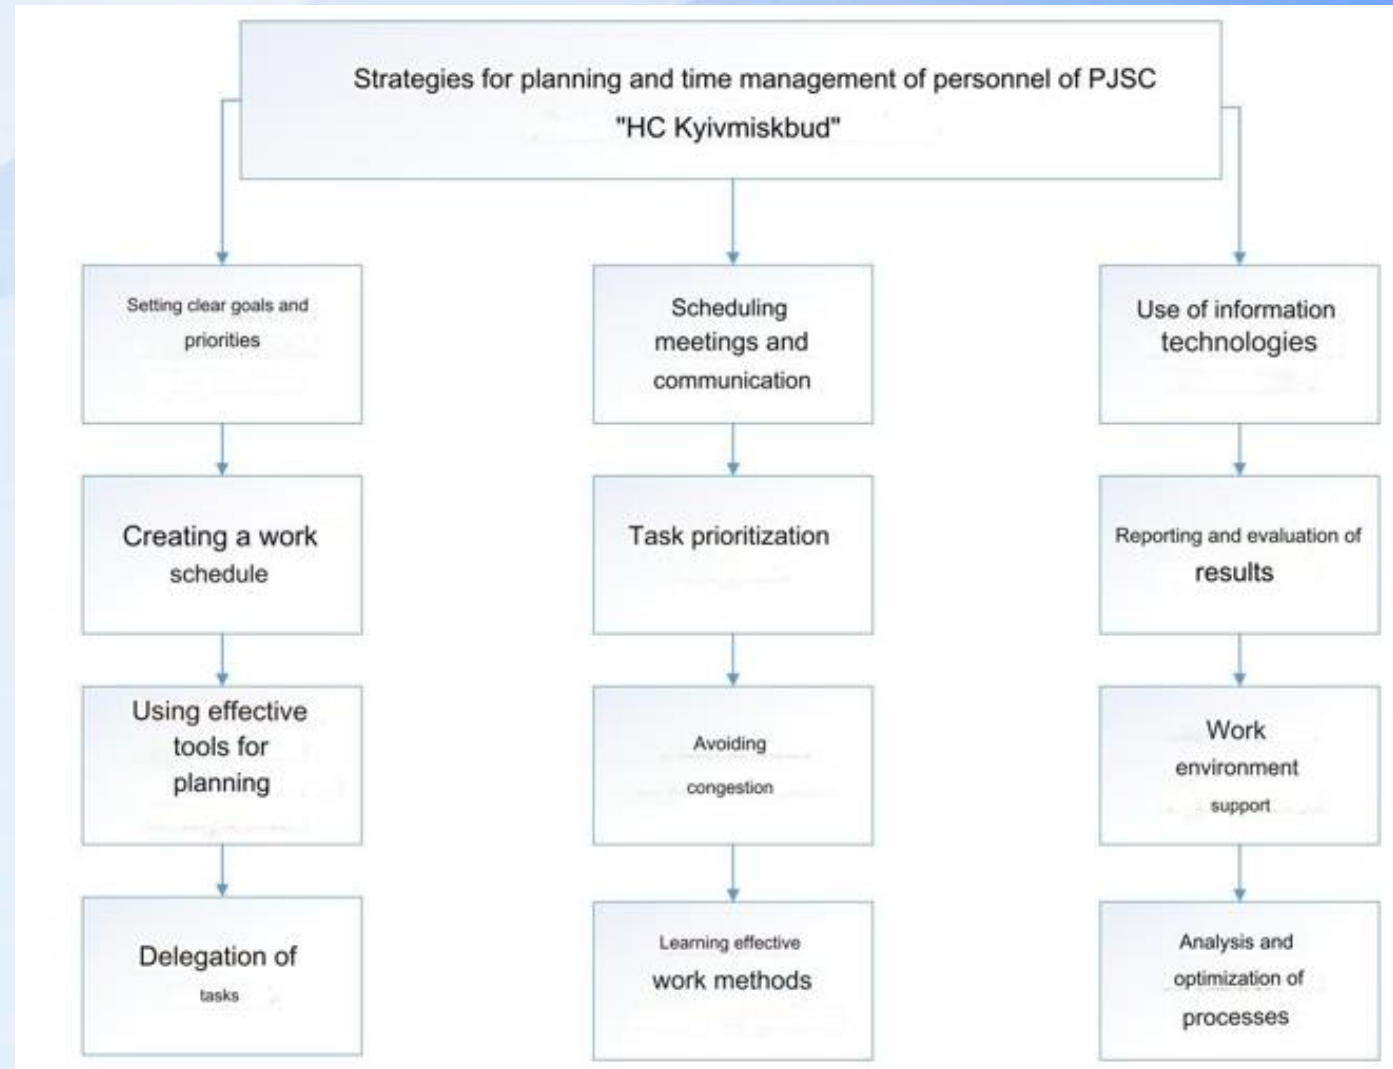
Strategies for planning and time management of personnel of PJSC "HC Kyivmiskbud"

Setting clear goals and priorities

Creating a work schedule

Using effective tools for planning

Delegation of tasks

Scheduling meetings and communication

Task prioritization

Avoiding congestion

Learning effective work methods

Use of information technologies

Reporting and evaluation of results

Work environment support

Analysis and optimization of processes